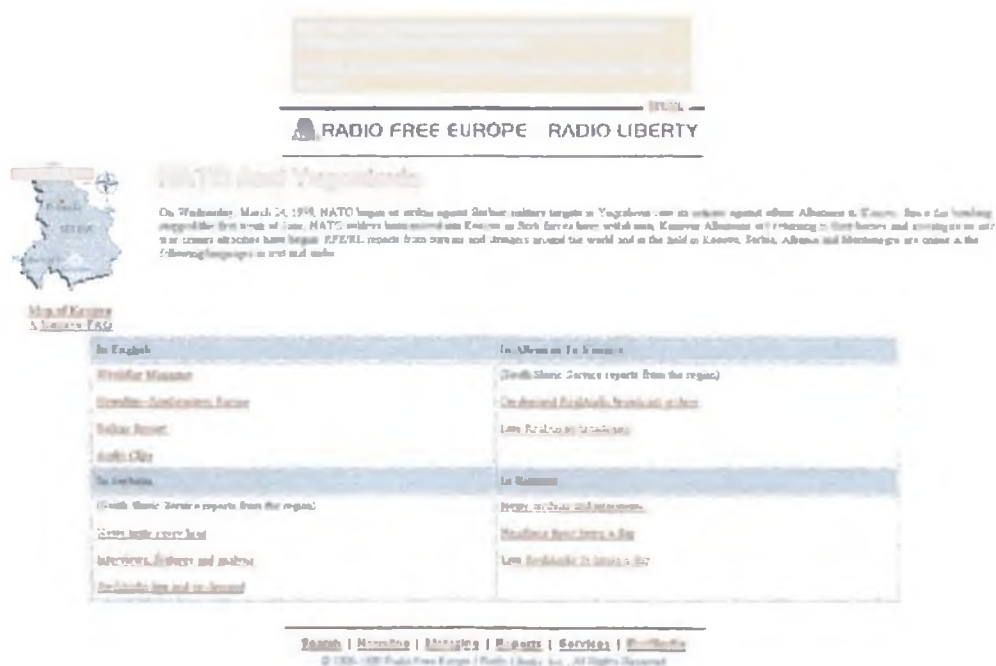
RADIO FREE EUROPE RADIO LIBERTY

NATO And Yugoslavia

On Wednesday, March 24, 1999, NATO began air strikes against Serbian military targets in Yugoslavia over its actions against ethnic Albanians in Kosovo. Since the bombing stopped the first week of June, NATO soldiers have moved into Kosovo as Serb forces have withdrawn. Kosovar Albanians are returning to their homes and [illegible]. RFE/RL reports from bureaus and stringers around the world and in the field in Kosovo, Serbia, Albania and Montenegro are online in the following languages in text and audio.

Map of Kosovo
& Kosovo FAQ

| In English | In Albanian To Kosovo |
|---|---|
| Weekday Magazine | (South Slavic Service reports from the region) |
| Newsline-Southeastern Europe | On demand Realaudio broadcast archive |
| Balkan Report | Live Realaudio broadcast |
| Audio Clips | |
| In Serbian | In Romanian |
| (South Slavic Service reports from the region) | News, analysis and interviews |
| News briefs every hour | Headlines three times a day |
| Interviews, features and analysis | Live Realaudio 24 hours a day |
| Realaudio live and on demand | |

Search | Newsline | Magazine | Reports | Services | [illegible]
© 1995-1999 Radio Free Europe / Radio Liberty, Inc., All Rights Reserved